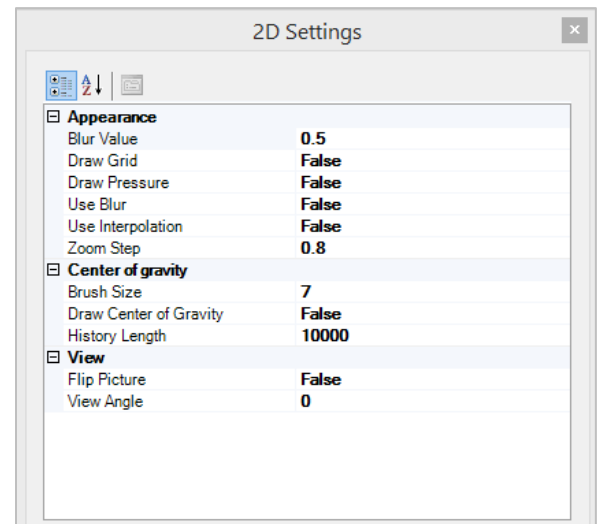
2D Settings

×

⊟ Appearance

| | |
|---|---|
| Blur Value | 0.5 |
| Draw Grid | False |
| Draw Pressure | False |
| Use Blur | False |
| Use Interpolation | False |
| Zoom Step | 0.8 |

⊟ Center of gravity

| | |
|---|---|
| Brush Size | 7 |
| Draw Center of Gravity | False |
| History Length | 10000 |

⊟ View

| | |
|---|---|
| Flip Picture | False |
| View Angle | 0 |